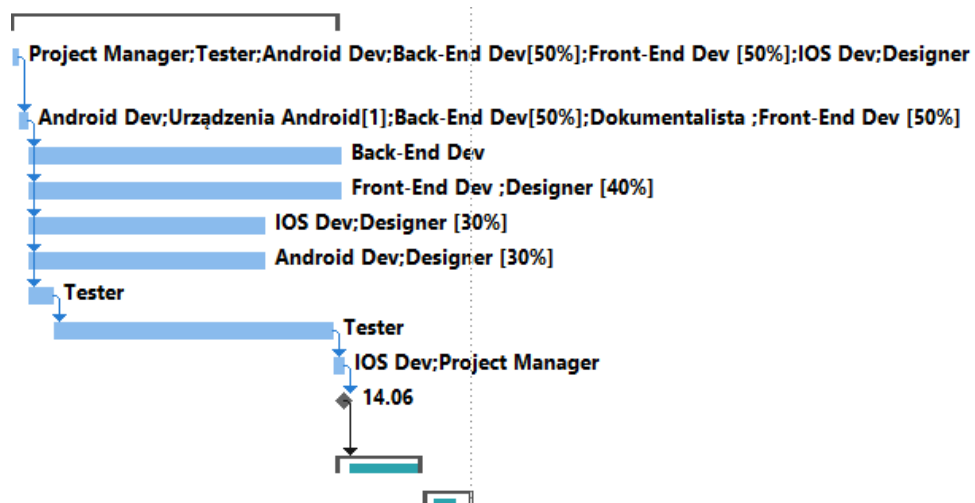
Project Manager;Tester;Android Dev;Back-End Dev[50%];Front-End Dev [50%];IOS Dev;Designer

Android Dev;Urządzenia Android[1];Back-End Dev[50%];Dokumentalista ;Front-End Dev [50%]

Back-End Dev

Front-End Dev ;Designer [40%]

IOS Dev;Designer [30%]

Android Dev;Designer [30%]

Tester

Tester

IOS Dev;Project Manager

14.06